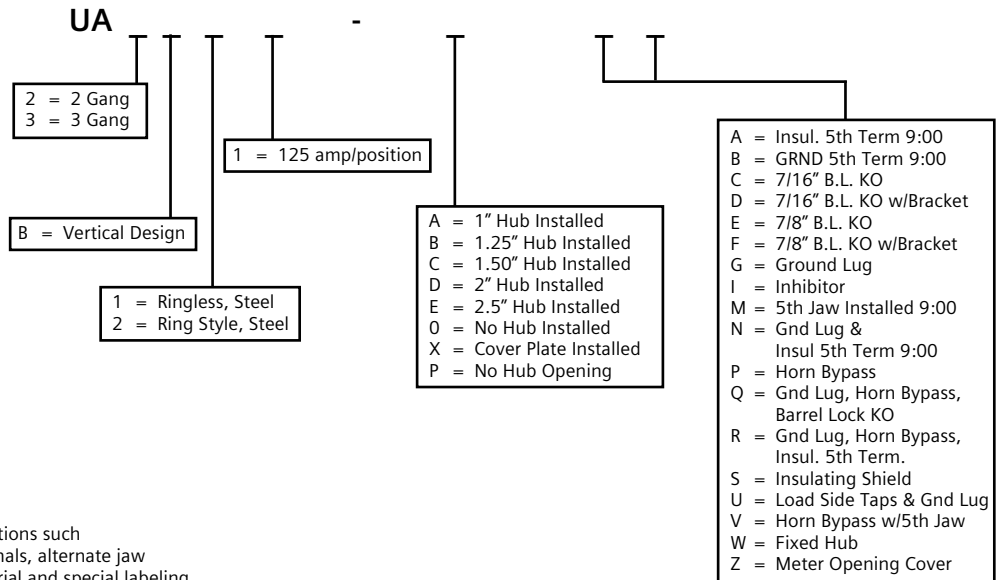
UA -

2 = 2 Gang
3 = 3 Gang

1 = 125 amp/position

B = Vertical Design

1 = Ringless, Steel
2 = Ring Style, Steel

A = 1" Hub Installed
B = 1.25" Hub Installed
C = 1.50" Hub Installed
D = 2" Hub Installed
E = 2.5" Hub Installed
0 = No Hub Installed
X = Cover Plate Installed
P = No Hub Opening

A = Insul. 5th Term 9:00
B = GRND 5th Term 9:00
C = 7/16" B.L. KO
D = 7/16" B.L. KO w/Bracket
E = 7/8" B.L. KO
F = 7/8" B.L. KO w/Bracket
G = Ground Lug
I = Inhibitor
M = 5th Jaw Installed 9:00
N = Gnd Lug & Insul 5th Term 9:00
P = Horn Bypass
Q = Gnd Lug, Horn Bypass, Barrel Lock KO
R = Gnd Lug, Horn Bypass, Insul. 5th Term.
S = Insulating Shield
U = Load Side Taps & Gnd Lug
V = Horn Bypass w/5th Jaw
W = Fixed Hub
Z = Meter Opening Cover

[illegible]tions such
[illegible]nals, alternate jaw
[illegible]rial and special labeling